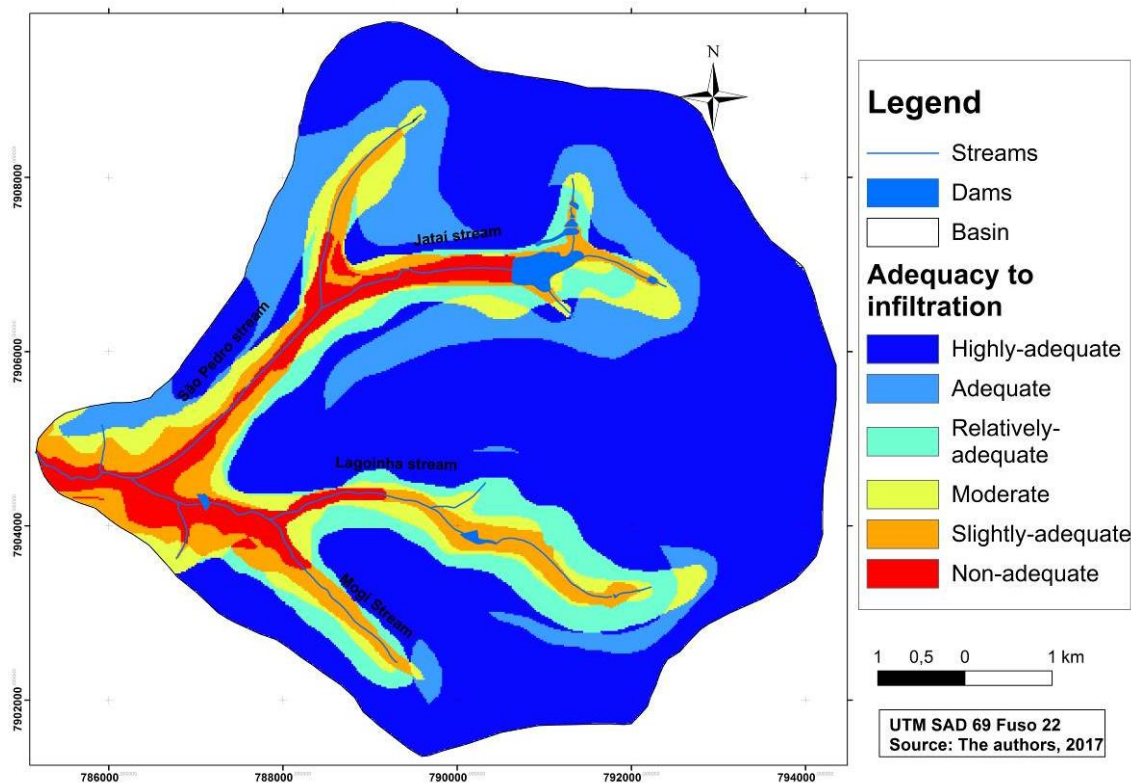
N

Legend
Streams
Dams
Basin
Adequacy to infiltration
Highly-adequate
Adequate
Relatively-adequate
Moderate
Slightly-adequate
Non-adequate

Jataí stream
São Pedro stream
Lagoinha stream
Mogi Stream

1 0,5 0 1 km

UTM SAD 69 Fuso 22
Source: The authors, 2017

7908000
7906000
7904000
7902000

786000
788000
790000
792000
794000